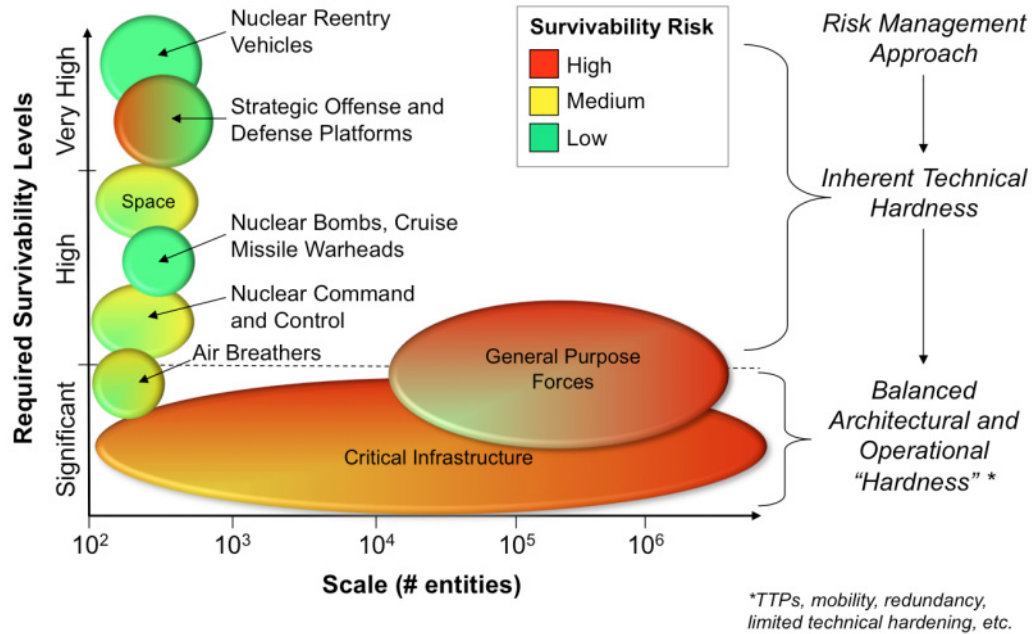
Required Survivability Levels

Very High

High

Significant

Nuclear Reentry Vehicles

Strategic Offense and Defense Platforms

Space

Nuclear Bombs, Cruise Missile Warheads

Nuclear Command and Control

Air Breathers

General Purpose Forces

Critical Infrastructure

| Survivability Risk |
|---|
| High |
| Medium |
| Low |

$10^2$ $10^3$ $10^4$ $10^5$ $10^6$

Scale (# entities)

Risk Management Approach

Inherent Technical Hardness

Balanced Architectural and Operational "Hardness" *

*TTPs, mobility, redundancy, limited technical hardening, etc.